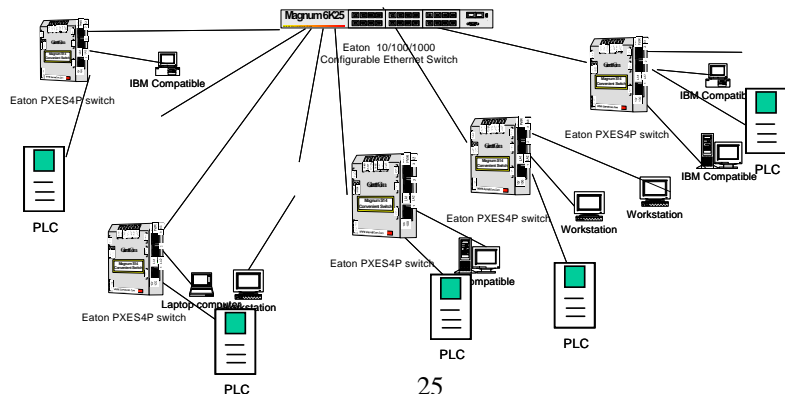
Magnum 6K25

Eaton 10/100/1000 Configurable Ethernet Switch

IBM Compatible

Eaton PXES4P switch

PLC

IBM Compatible

Eaton PXES4P switch

IBM Compatible

PLC

Eaton PXES4P switch

Workstation

Workstation

Eaton PXES4P switch

Compatible

Laptop computer

Workstation

Eaton PXES4P switch

PLC

PLC

PLC

25